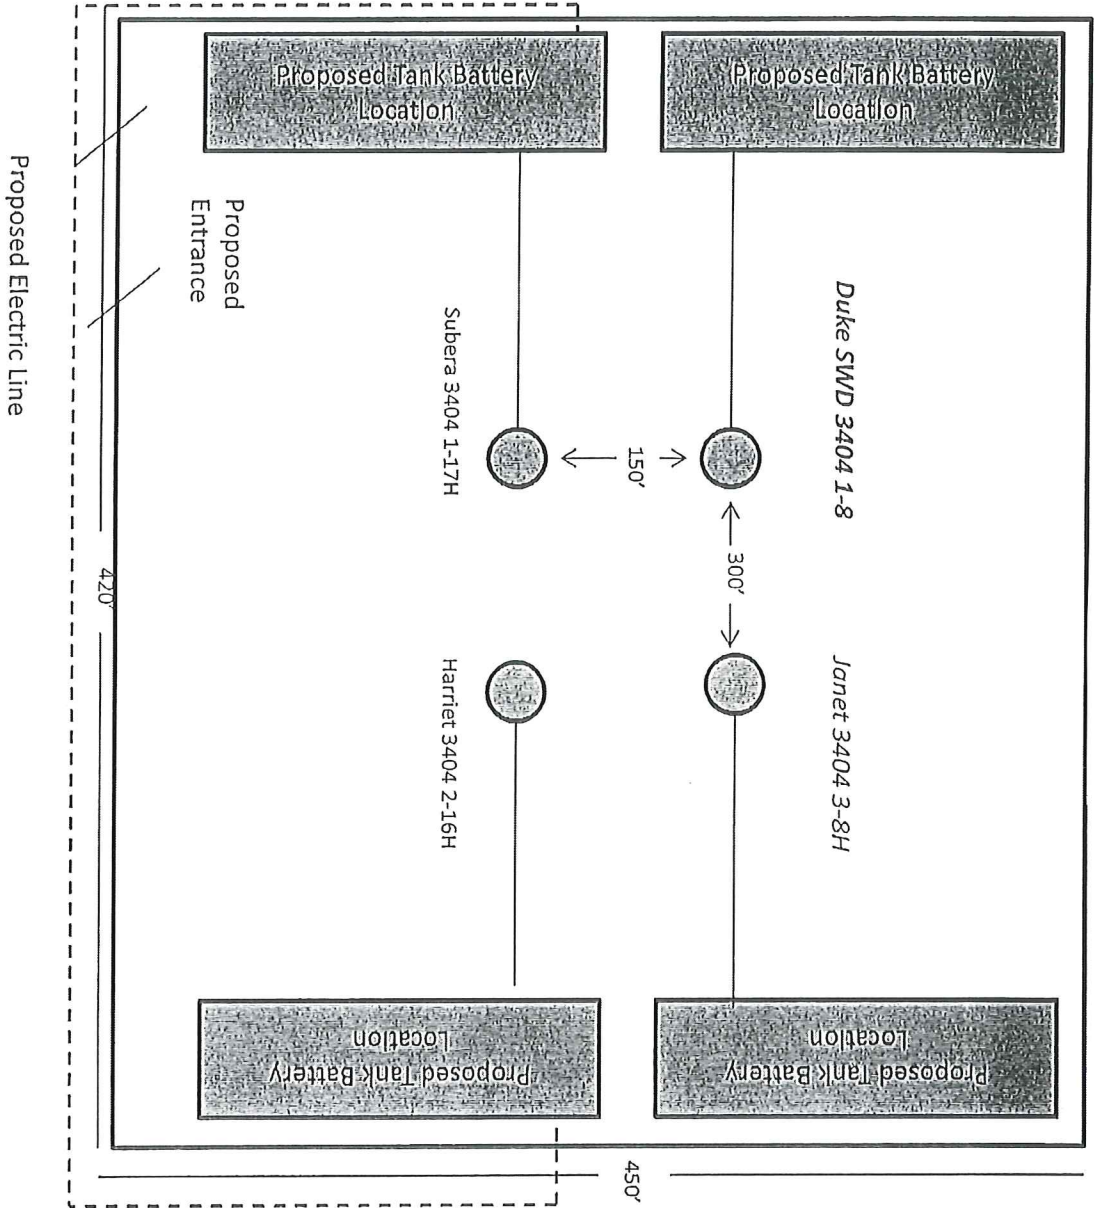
Proposed Tank Battery Location

Proposed Tank Battery Location

Proposed Electric Line

Proposed Entrance

Duke SWD 3404 1-8

Subera 3404 1-17H

150'

300'

420'

Janet 3404 3-8H

Harriet 3404 2-16H

Proposed Tank Battery Location

Proposed Tank Battery Location

450'